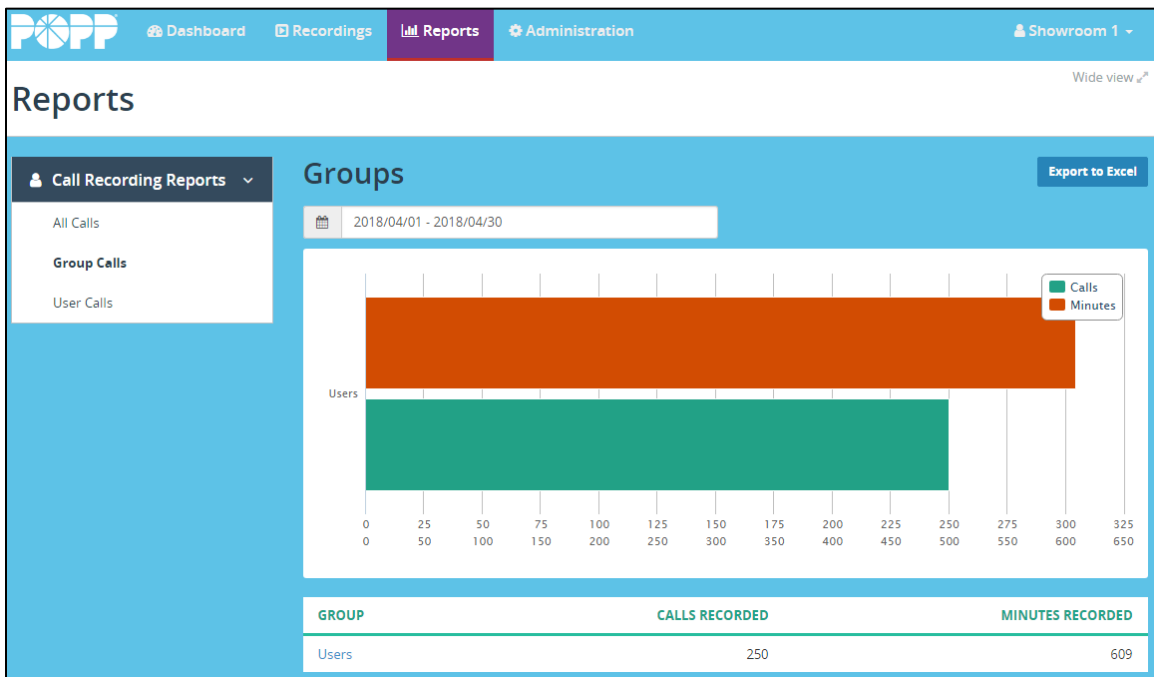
POPP Dashboard Recordings Reports Administration Showroom 1

Wide view

Reports

Call Recording Reports

All Calls

Group Calls

User Calls

Groups

Export to Excel

2018/04/01 - 2018/04/30

Calls
Minutes

Users

0 25 50 75 100 125 150 175 200 225 250 275 300 325
0 50 100 150 200 250 300 350 400 450 500 550 600 650

| GROUP | CALLS RECORDED | MINUTES RECORDED |
|---|---|---|
| Users | 250 | 609 |